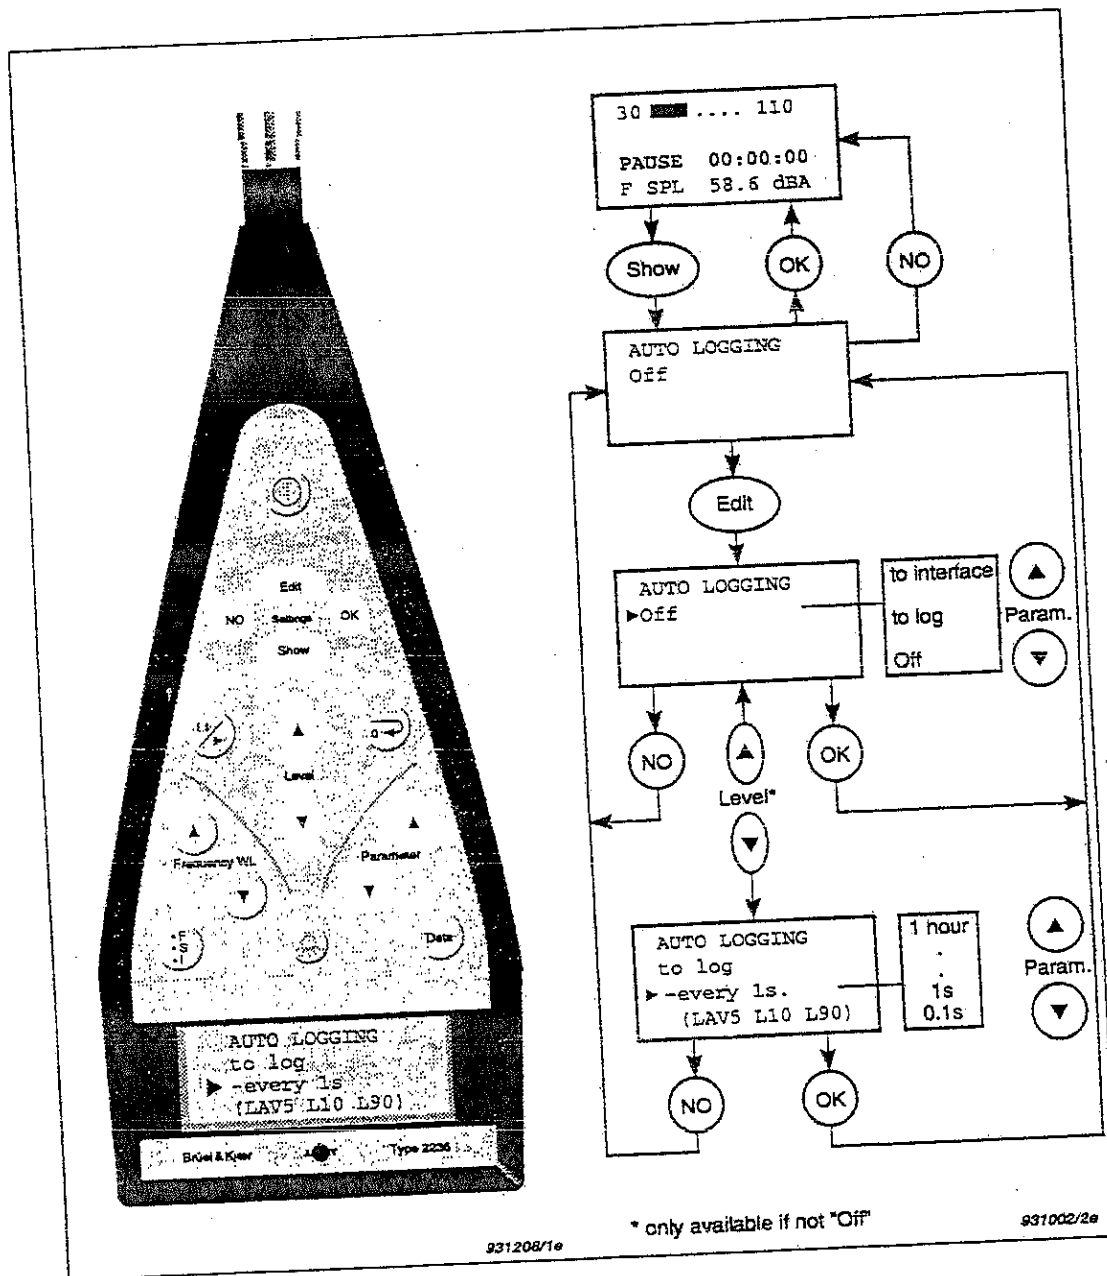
Edit
NO Setlogs OK
Show
Level
Frequency WL
Parameter
F
S
I
Data
AUTO LOGGING
to log
▶ -every 1s
(LAV5 L10 L90)
Brüel & Kjær Type 2236

30 .... 110
PAUSE 00:00:00
F SPL 58.6 dBA
Show
OK
NO
AUTO LOGGING
Off
Edit
AUTO LOGGING
▶Off
to interface
to log
Off
Param.
NO
Level*
OK
AUTO LOGGING
to log
▶ -every 1s.
(LAV5 L10 L90)
1 hour
.
.
1s
0.1s
Param.
NO
OK

* only available if not "Off"
931208/1e
931002/2e